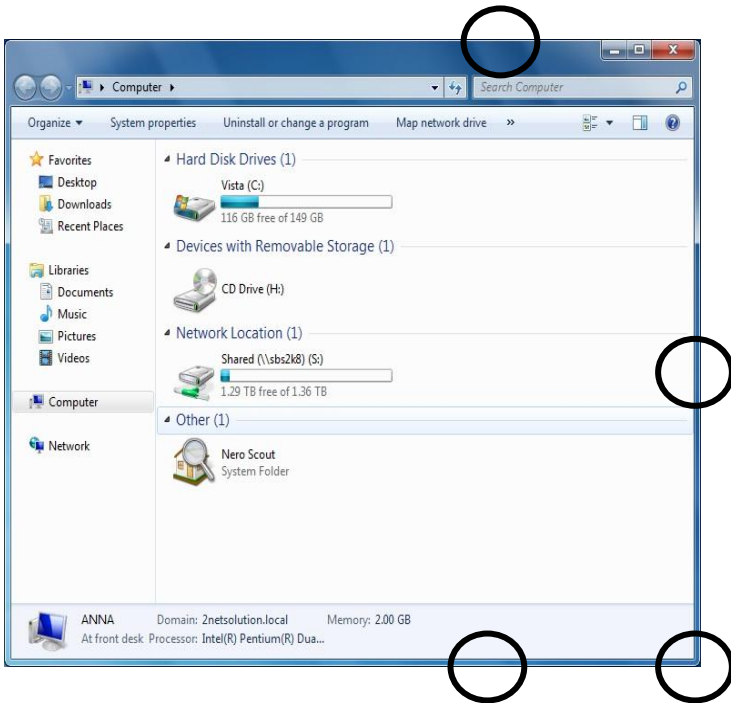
Computer ▸

Search Computer

Organize ▾ System properties Uninstall or change a program Map network drive »

Favorites
Desktop
Downloads
Recent Places

Libraries
Documents
Music
Pictures
Videos

Computer

Network

Hard Disk Drives (1)

Vista (C:)
116 GB free of 149 GB

Devices with Removable Storage (1)

CD Drive (H:)

Network Location (1)

Shared (\\sbs2k8) (S:)
1.29 TB free of 1.36 TB

Other (1)

Nero Scout
System Folder

ANNA Domain: 2netsolution.local Memory: 2.00 GB
At front desk Processor: Intel(R) Pentium(R) Dua...